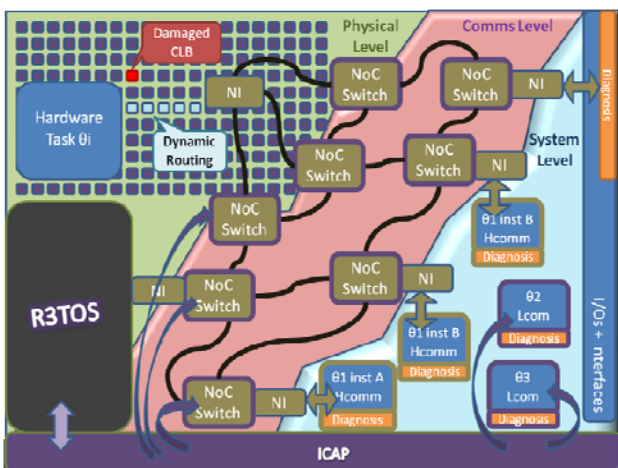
Damaged CLB

Physical Level

Comms Level

Hardware Task θi

Dynamic Routing

NI

NoC Switch

NoC Switch

NI

Diagnosis

System Level

NoC Switch

NoC Switch

NI

NoC Switch

θ1 inst B Hcomm

Diagnosis

R3TOS

NI

NoC Switch

NoC Switch

NI

θ1 inst B Hcomm

Diagnosis

θ2 Lcom

Diagnosis

NoC Switch

NI

θ1 inst A Hcomm

Diagnosis

θ3 Lcom

Diagnosis

I/Os + nterfaces

ICAP